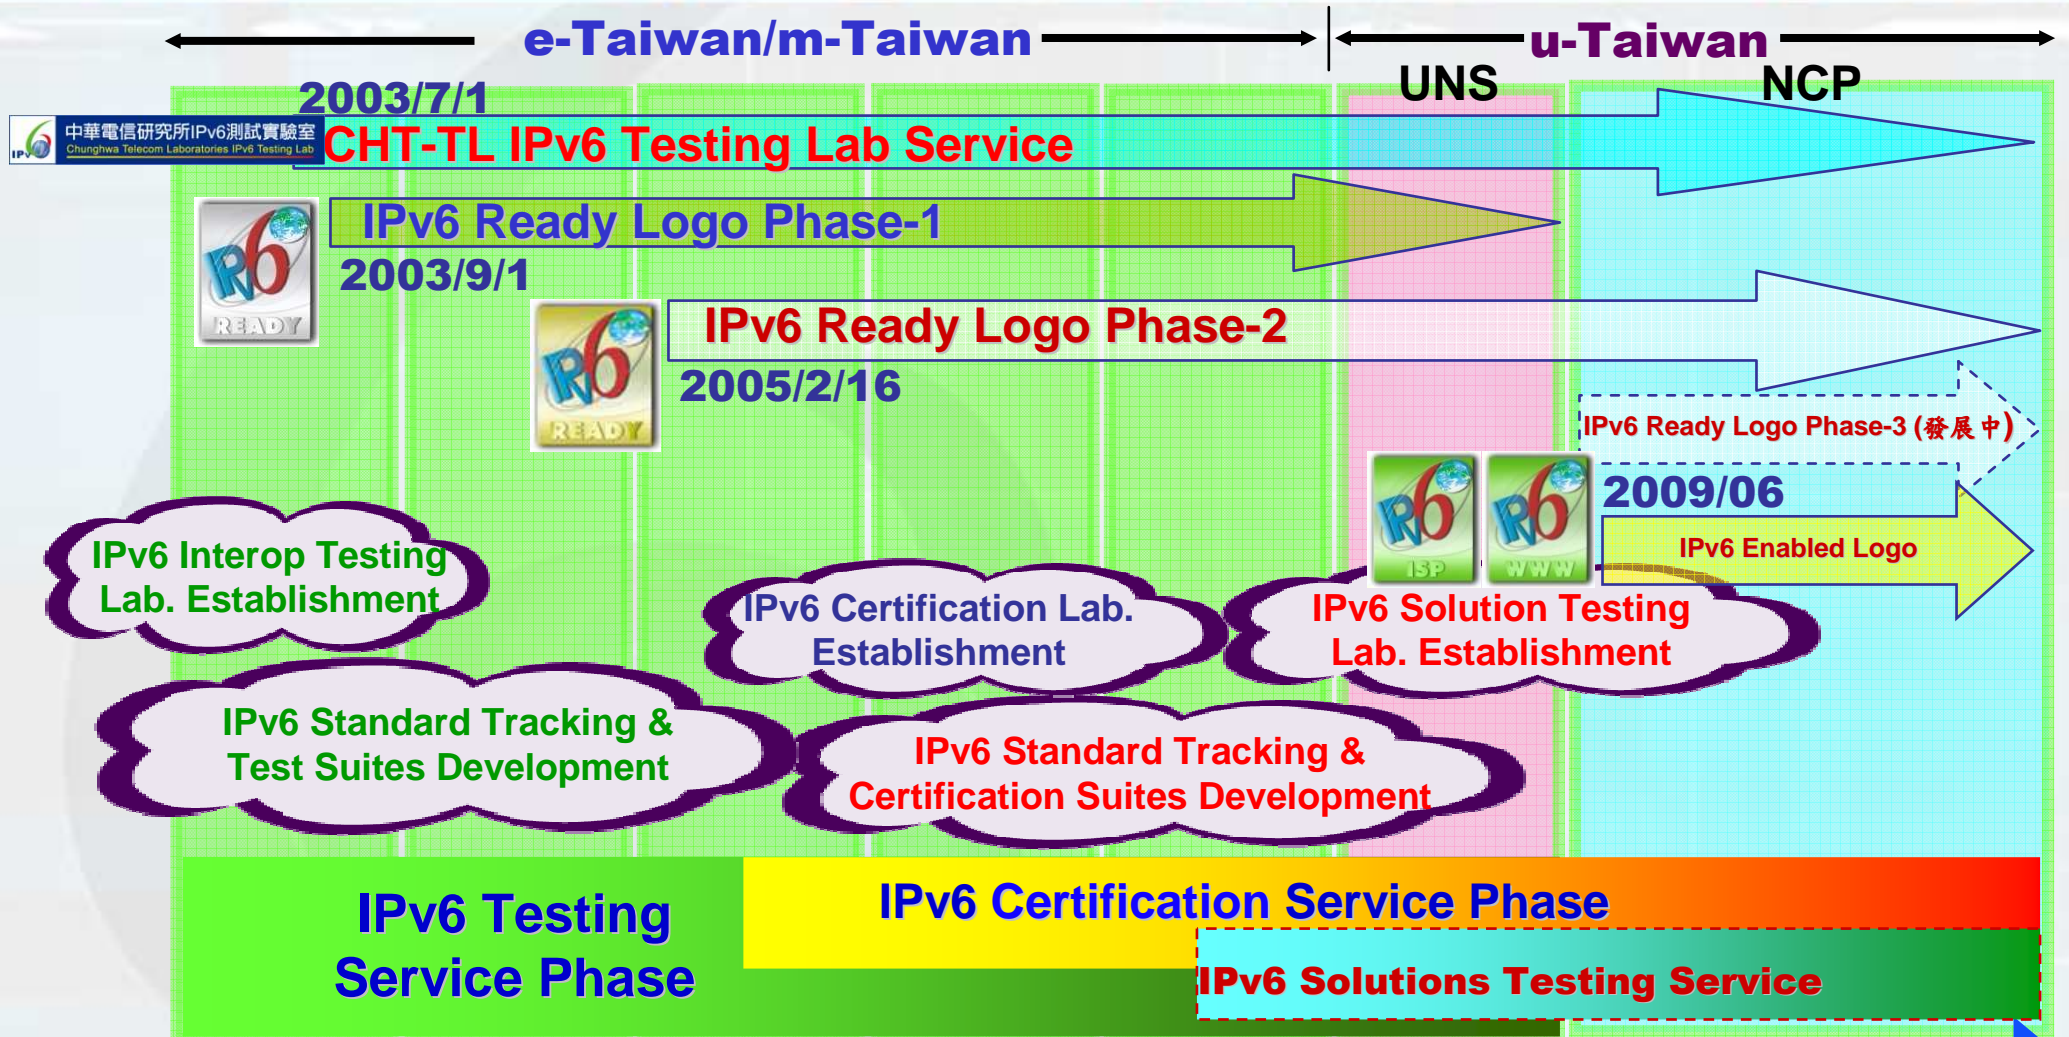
e-Taiwan/m-Taiwan

u-Taiwan

UNS

NCP

2003/7/1

中華電信研究所IPv6測試實驗室
Chunghwa Telecom Laboratories IPv6 Testing Lab

CHT-TL IPv6 Testing Lab Service

IPv6 Ready Logo Phase-1

2003/9/1

READY

IPv6 Ready Logo Phase-2

2005/2/16

READY

IPv6 Ready Logo Phase-3 (發展中)

2009/06

ISP

WWW

IPv6 Enabled Logo

IPv6 Interop Testing Lab. Establishment

IPv6 Certification Lab. Establishment

IPv6 Solution Testing Lab. Establishment

IPv6 Standard Tracking & Test Suites Development

IPv6 Standard Tracking & Certification Suites Development

IPv6 Testing Service Phase

IPv6 Certification Service Phase

IPv6 Solutions Testing Service